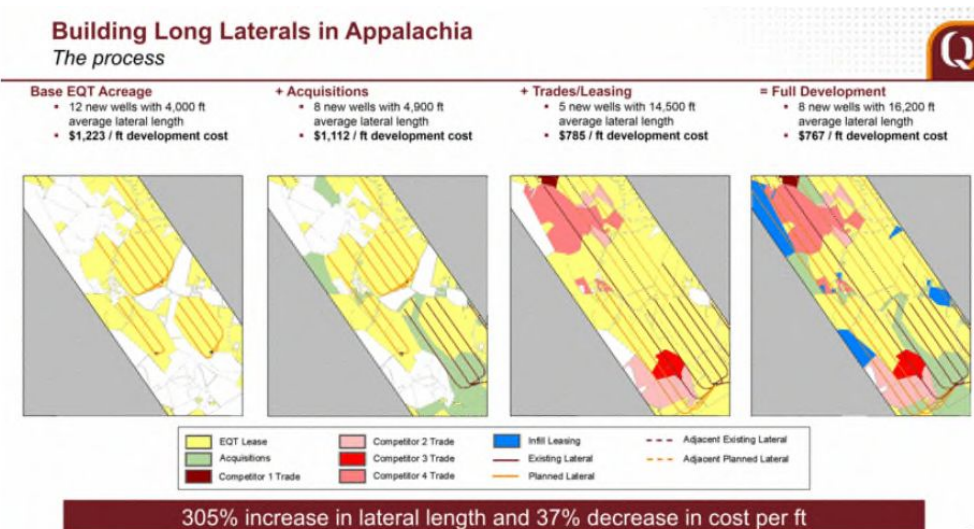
Building Long Laterals in Appalachia
The process

Base EQT Acreage
• 12 new wells with 4,000 ft average lateral length
• $1,223 / ft development cost

+ Acquisitions
• 8 new wells with 4,900 ft average lateral length
• $1,112 / ft development cost

+ Trades/Leasing
• 5 new wells with 14,500 ft average lateral length
• $785 / ft development cost

= Full Development
• 8 new wells with 16,200 ft average lateral length
• $767 / ft development cost

EQT Lease
Acquisitions
Competitor 1 Trade
Competitor 2 Trade
Competitor 3 Trade
Competitor 4 Trade
Infill Leasing
Existing Lateral
Planned Lateral
Adjacent Existing Lateral
Adjacent Planned Lateral

305% increase in lateral length and 37% decrease in cost per ft